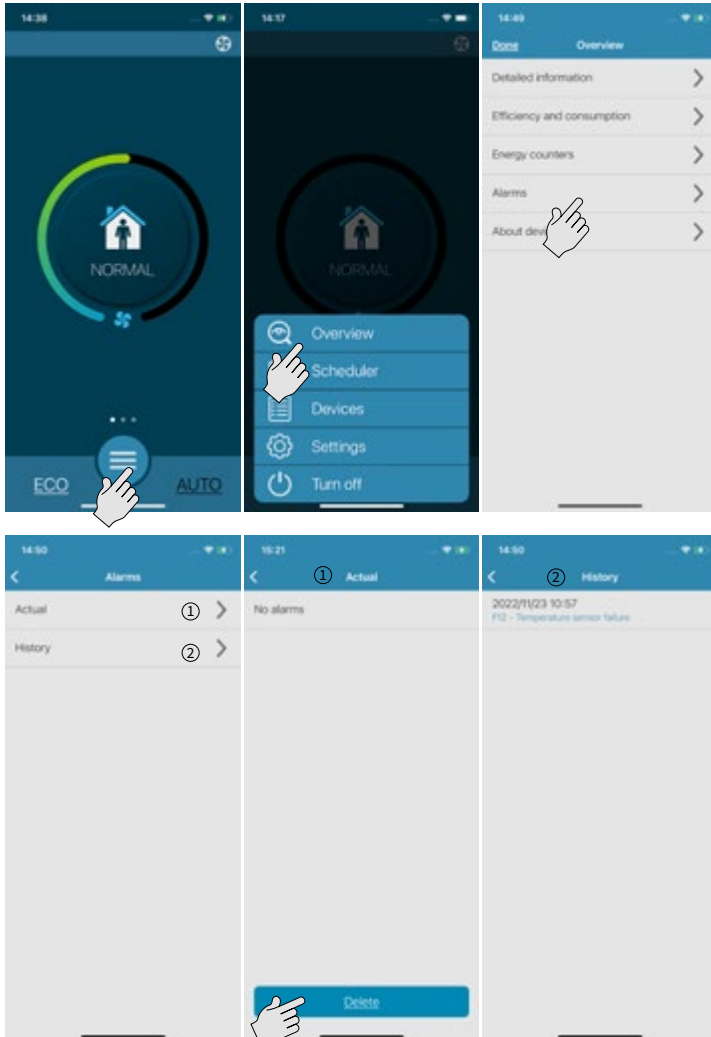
14:38

NORMAL

ECO AUTO

14:17

NORMAL

Overview
Scheduler
Devices
Settings
Turn off

14:49
Done Overview
Detailed information
Efficiency and consumption
Energy counters
Alarms
About dev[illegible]

14:50
Alarms
Actual ①
History ②

15:21
① Actual
No alarms

Delete

14:50
② History
2022/11/23 10:57
F12 - Temperature sensor failure